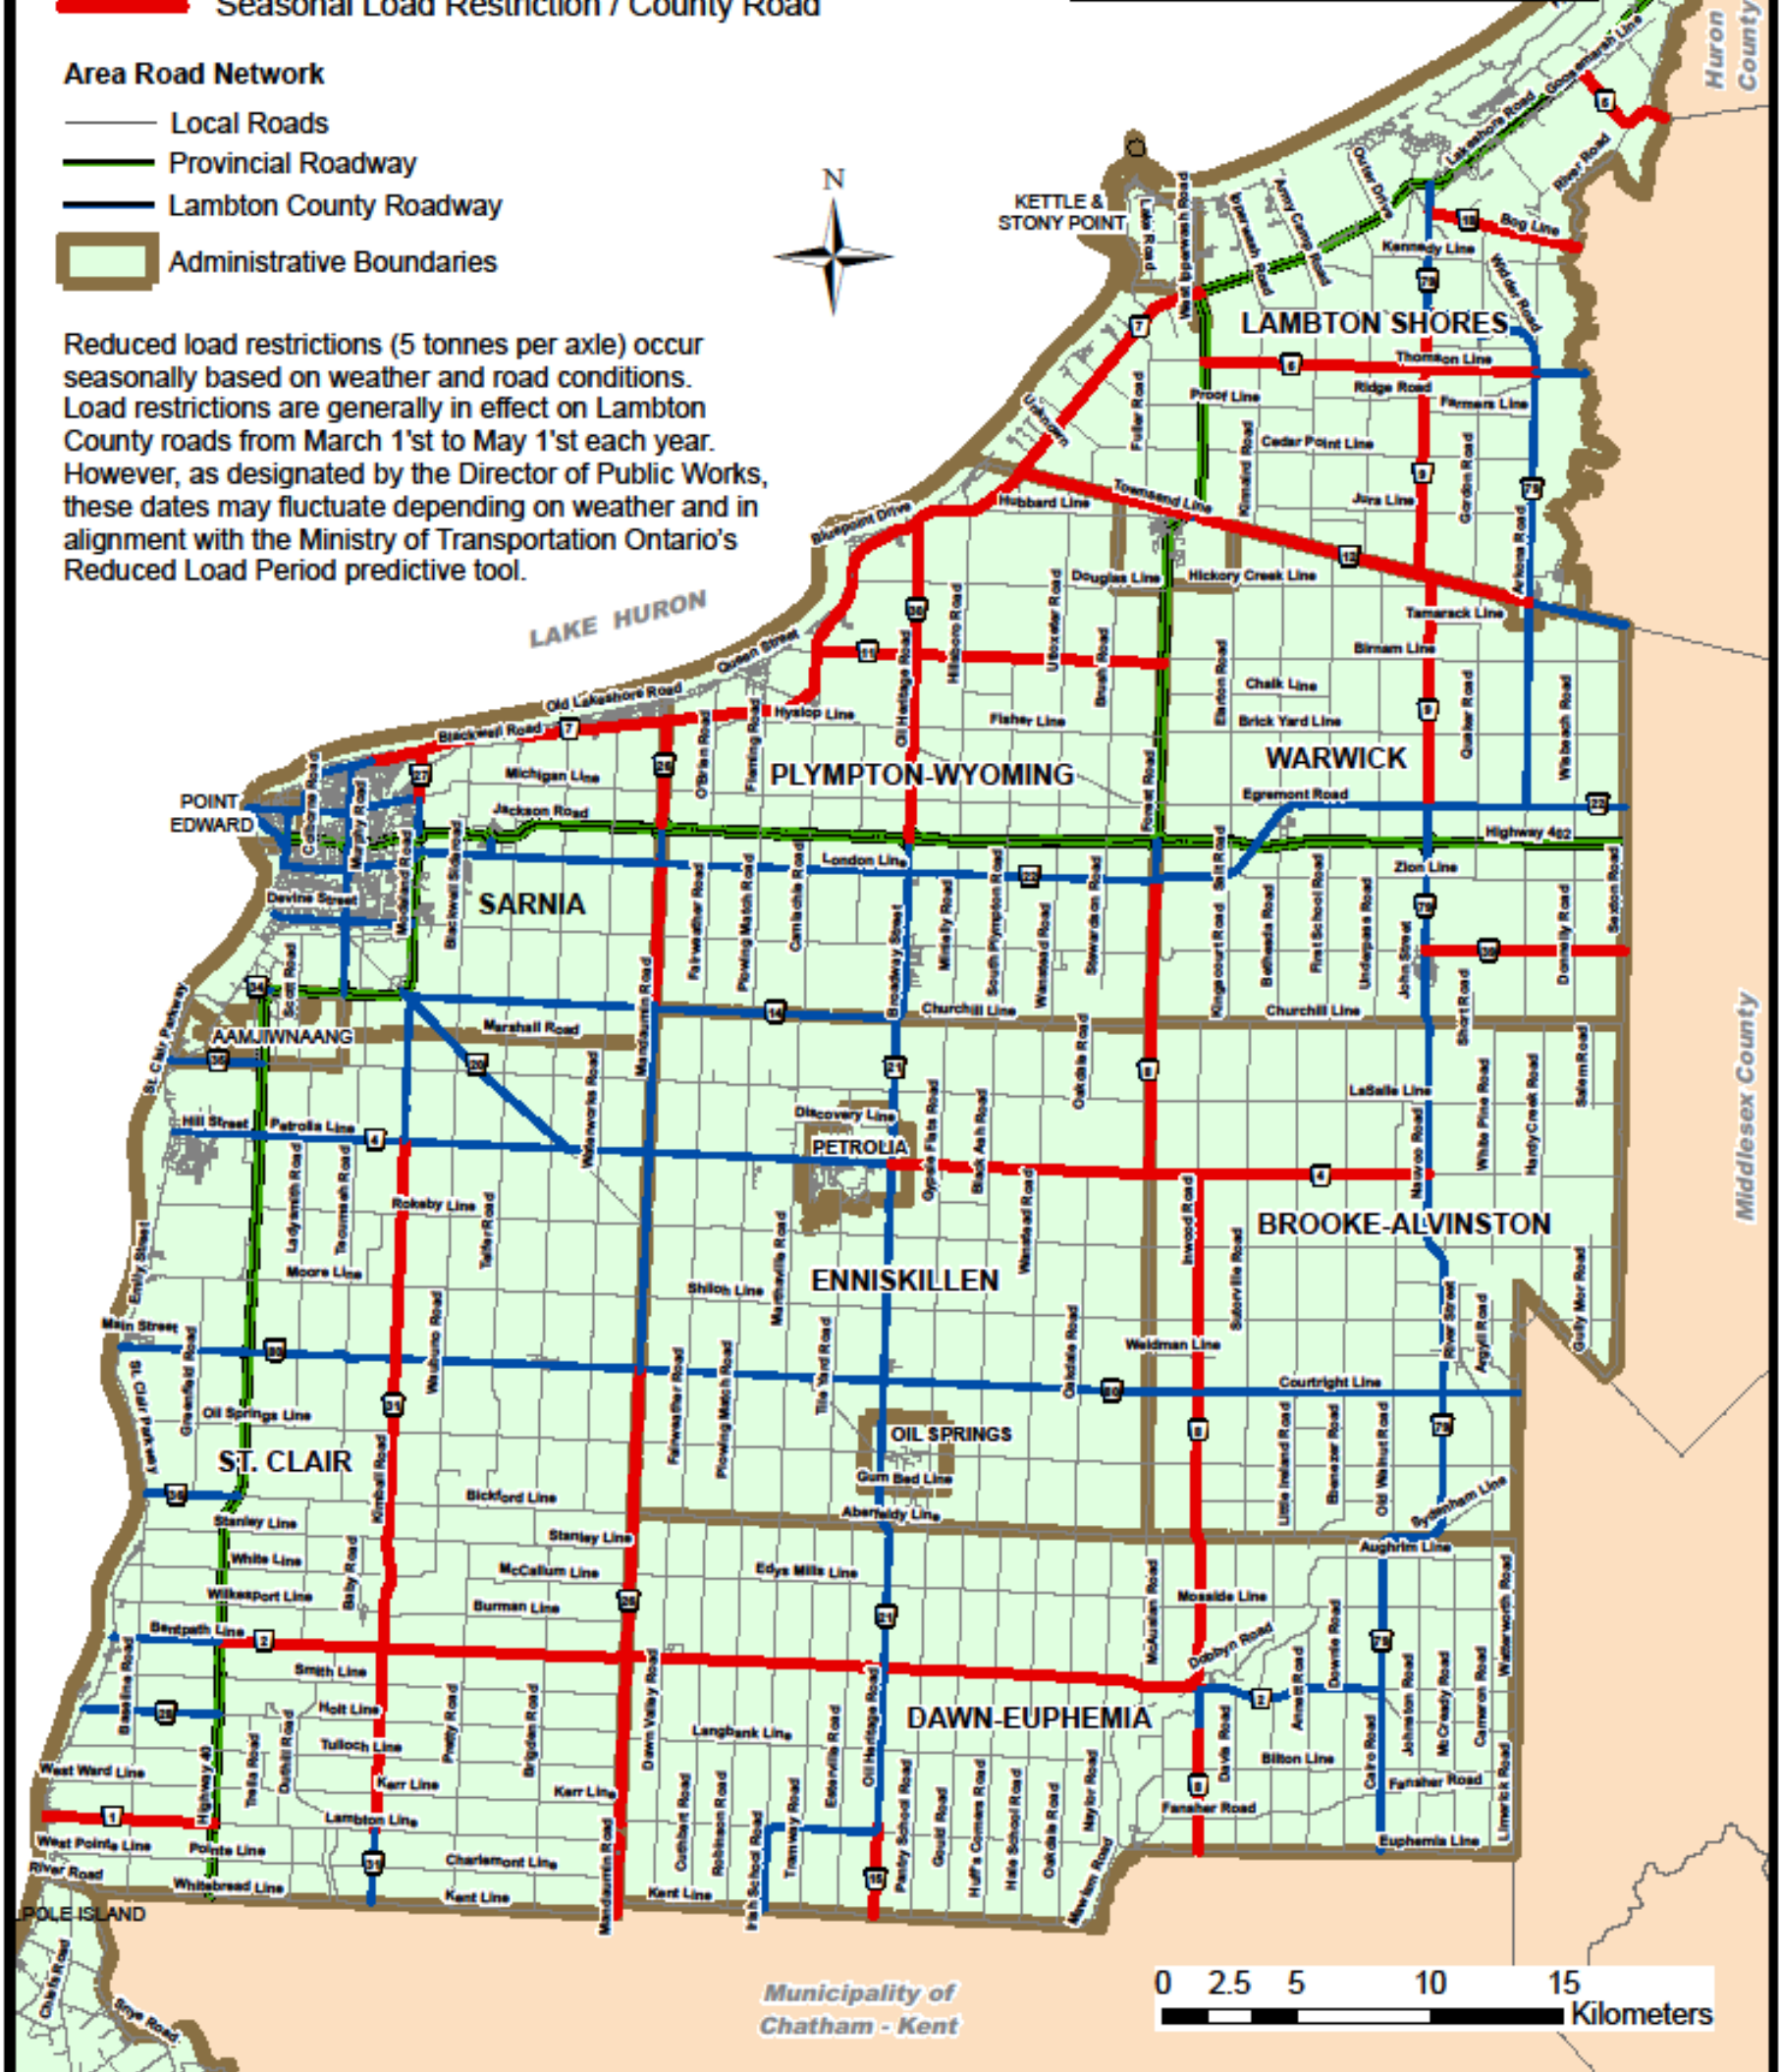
Seasonal Load Restriction / County Road

Area Road Network

Local Roads

Provincial Roadway

Lambton County Roadway

Administrative Boundaries

Reduced load restrictions (5 tonnes per axle) occur seasonally based on weather and road conditions. Load restrictions are generally in effect on Lambton County roads from March 1'st to May 1'st each year. However, as designated by the Director of Public Works, these dates may fluctuate depending on weather and in alignment with the Ministry of Transportation Ontario's Reduced Load Period predictive tool.

N

LAKE HURON

Huron County

KETTLE & STONY POINT

LAMBTON SHORES

PLYMPTON-WYOMING

WARWICK

POINT EDWARD

SARNIA

AAMJIWNAANG

PETROLIA

ENNISKILLEN

BROOKE-ALVINSTON

OIL SPRINGS

ST. CLAIR

DAWN-EUPHEMIA

Middlesex County

WALPOLE ISLAND

Municipality of Chatham - Kent

0 2.5 5 10 15 Kilometers

Lakeshore Road, Gosesmeadow Line, River Road, Bog Line, Kennedy Line, Wilder Road, Lake Road, West Ipperwash Road, Ipperwash Road, Army Camp Road, Outer Drive, Thomson Line, Ridge Road, Farmers Line, Proof Line, Cedar Point Line, Fuller Road, Lakeshore, Townsend Line, Kinnaird Road, Jura Line, Gordon Road, Hubbard Line, Bluepoint Drive, Douglas Line, Hickory Creek Line, Arkona Road, Tamarack Line, Birnam Line, Hillsboro Road, Utoxeter Road, Brush Road, Elarton Road, Chalk Line, Brick Yard Line, Quaker Road, Wisbeach Road, Queen Street, Old Lakeshore Road, Blackwell Road, Hyslop Line, Fisher Line, Oil Heritage Road, Michigan Line, O'Brien Road, Fleming Road, Forest Road, Egremont Road, Jackson Road, Highway 402, Colborne Road, Murphy Road, Modeland Road, Blackwell Sideroad, London Line, Zion Line, Devine Street, Fairweather Road, Plowing Match Road, Camlachie Road, Broadway Street, Mckay Road, South Plympton Road, Wanstead Road, Stewardson Road, Kingscourt Road, Bethesda Road, First School Road, Underpass Road, John Street, Donnelly Road, Saxton Road, Scott Road, St. Clair Parkway, Marshall Road, Mandaumin Road, Churchill Line, Oakdale Road, Short Road, Salem Road, Hardy Creek Road, White Pine Road, LaSalle Line, Hill Street, Petrolia Line, Waterworks Road, Discovery Line, Gypsie Flats Road, Black Ash Road, Nauvoo Road, Rokeby Line, Ladysmith Road, Tecumseh Road, Telfer Road, Moore Line, Shiloh Line, Marthaville Road, Inwood Road, Sutorville Road, Emily Street, Main Street, Greenfield Road, Wellington Road, Weidman Line, River Street, Argyll Road, Gully Mor Road, Courtright Line, Tile Yard Road, Oil Springs Line, Kimball Road, Little Ireland Road, Ebenezer Road, Old Walnut Road, Sydenham Line, Gum Bed Line, Bickford Line, Aberfeldy Line, Stanley Line, White Line, McCallum Line, Edys Mills Line, Wilkesport Line, Baby Road, Burman Line, Aughrim Line, Mosside Line, McMillan Road, Dobbyn Road, Downie Road, Bentpath Line, Smith Line, Holt Line, Petty Road, Brigden Road, Dawn Valley Road, Langbank Line, Eddys Road, Arnett Road, Baseline Road, Tulloch Line, Kerr Line, Davis Road, Bilton Line, Cairo Road, Johnston Road, McCready Road, Cameron Road, Waterworth Road, Limerick Road, West Ward Line, Highway 40, Lambton Line, Fansher Road, Euphemia Line, West Pointe Line, Pointe Line, River Road, Whitebread Line, Charlemont Line, Kent Line, Cuthbert Road, Robinson Road, Irish School Road, Tramway Road, Shady Road, Huff's Corners Road, Hale School Road, Naylor Road, Marsh Road, Chief's Road, Snye Road